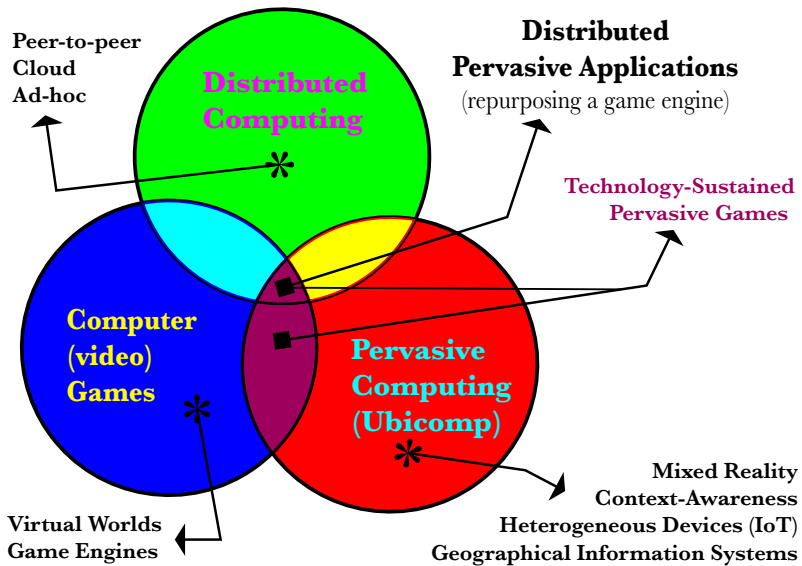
Peer-to-peer
Cloud
Ad-hoc

Distributed
Pervasive Applications
(repurposing a game engine)

Distributed
Computing

Technology-Sustained
Pervasive Games

Computer
(video)
Games

Pervasive
Computing
(Ubicomp)

Mixed Reality
Context-Awareness
Heterogeneous Devices (IoT)
Geographical Information Systems

Virtual Worlds
Game Engines